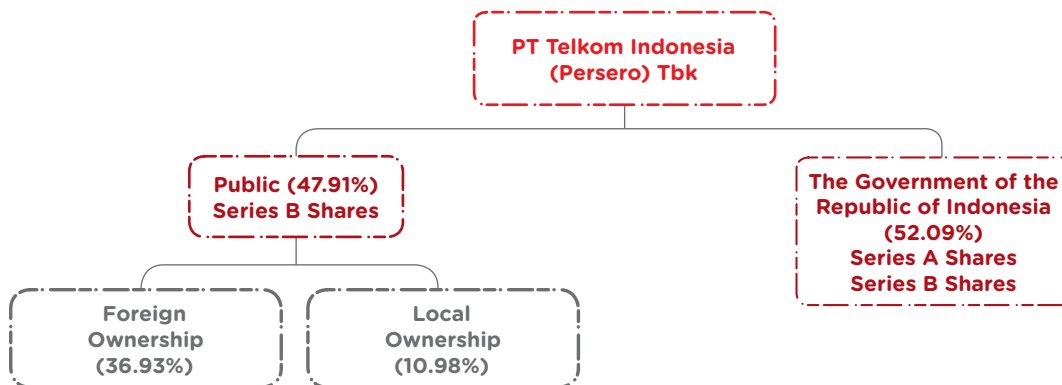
PT Telkom Indonesia (Persero) Tbk

Public (47.91%)
Series B Shares

The Government of the Republic of Indonesia
(52.09%)
Series A Shares
Series B Shares

Foreign Ownership
(36.93%)

Local Ownership
(10.98%)